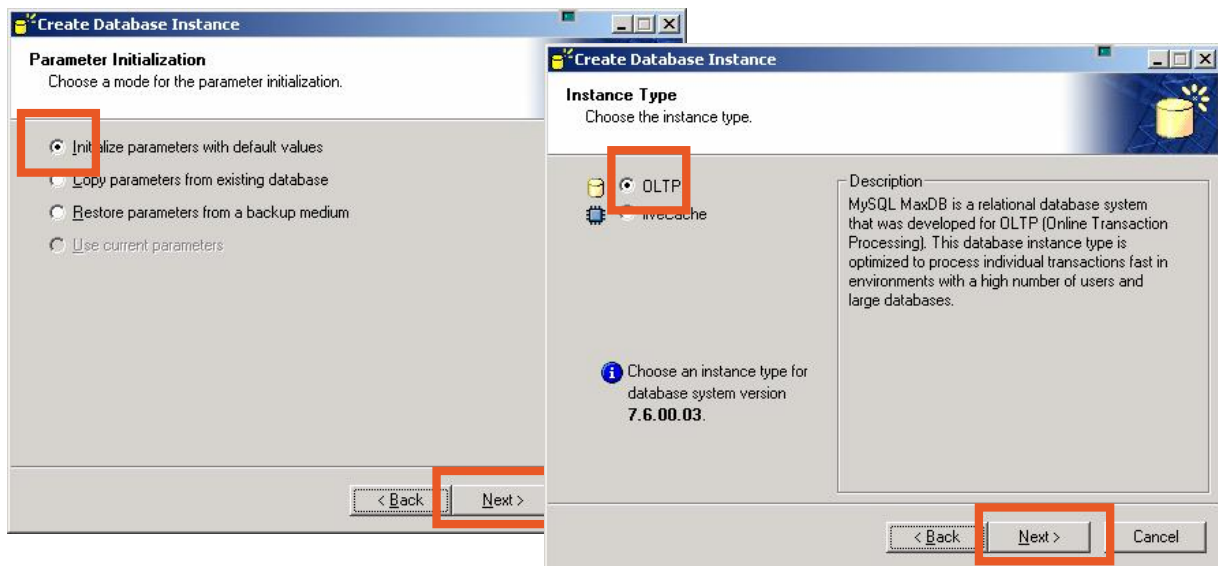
Create Database Instance

Parameter Initialization
Choose a mode for the parameter initialization.

Initialize parameters with default values
Copy parameters from existing database
Restore parameters from a backup medium
Use current parameters

< Back
Next >

Create Database Instance

Instance Type
Choose the instance type.

OLTP
liveCache

Choose an instance type for database system version 7.6.00.03.

Description
MySQL MaxDB is a relational database system that was developed for OLTP (Online Transaction Processing). This database instance type is optimized to process individual transactions fast in environments with a high number of users and large databases.

< Back
Next >
Cancel